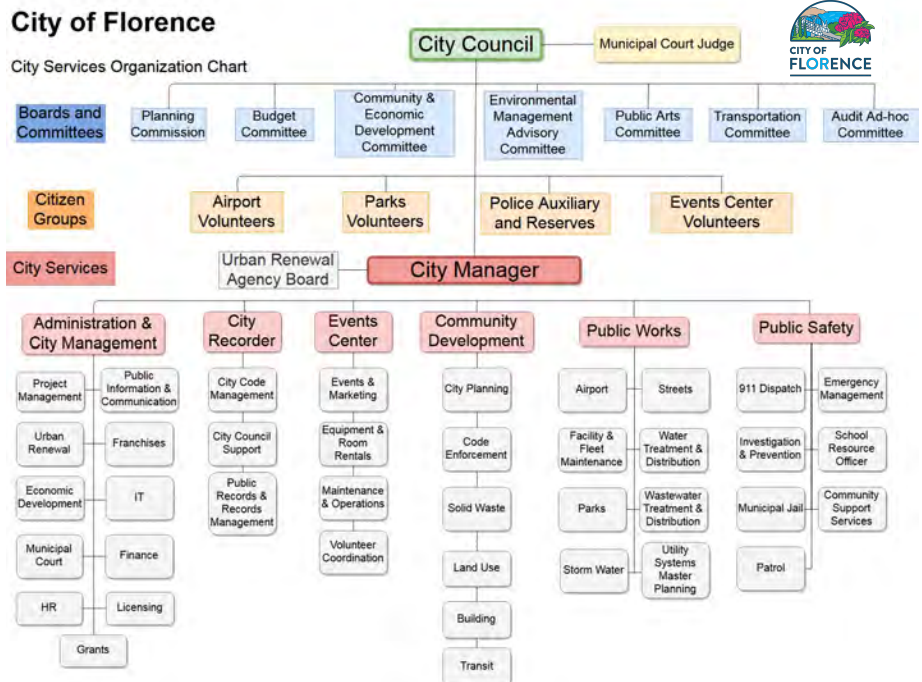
City of Florence

City Services Organization Chart

CITY OF FLORENCE

City Council

Municipal Court Judge

Boards and Committees

Planning Commission

Budget Committee

Community & Economic Development Committee

Environmental Management Advisory Committee

Public Arts Committee

Transportation Committee

Audit Ad-hoc Committee

Citizen Groups

Airport Volunteers

Parks Volunteers

Police Auxiliary and Reserves

Events Center Volunteers

City Services

Urban Renewal Agency Board

City Manager

Administration & City Management

Project Management

Public Information & Communication

Urban Renewal

Franchises

Economic Development

IT

Municipal Court

Finance

HR

Licensing

Grants

City Recorder

City Code Management

City Council Support

Public Records & Records Management

Events Center

Events & Marketing

Equipment & Room Rentals

Maintenance & Operations

Volunteer Coordination

Community Development

City Planning

Code Enforcement

Solid Waste

Land Use

Building

Transit

Public Works

Airport

Streets

Facility & Fleet Maintenance

Water Treatment & Distribution

Parks

Wastewater Treatment & Distribution

Storm Water

Utility Systems Master Planning

Public Safety

911 Dispatch

Emergency Management

Investigation & Prevention

School Resource Officer

Municipal Jail

Community Support Services

Patrol